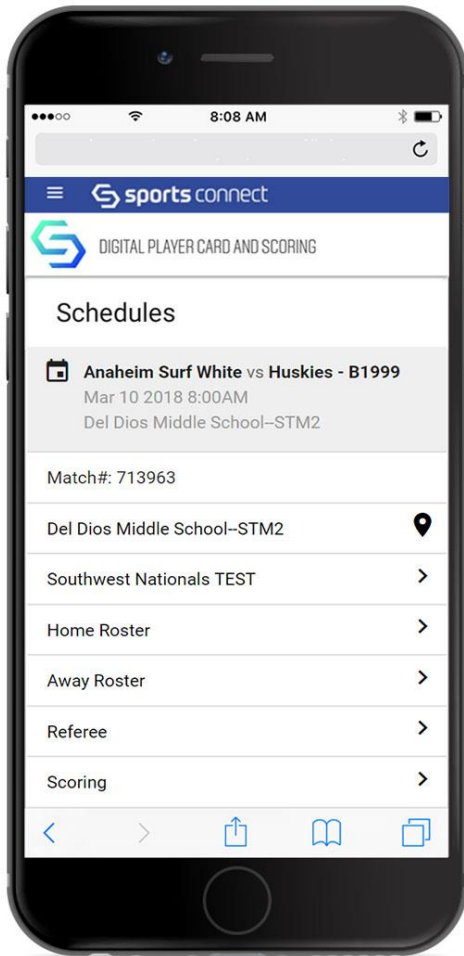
●●●○○ 8:08 AM

sports connect

DIGITAL PLAYER CARD AND SCORING

Schedules

Anaheim Surf White vs Huskies - B1999
Mar 10 2018 8:00AM
Del Dios Middle School--STM2

Match#: 713963

Del Dios Middle School--STM2

Southwest Nationals TEST

Home Roster

Away Roster

Referee

Scoring